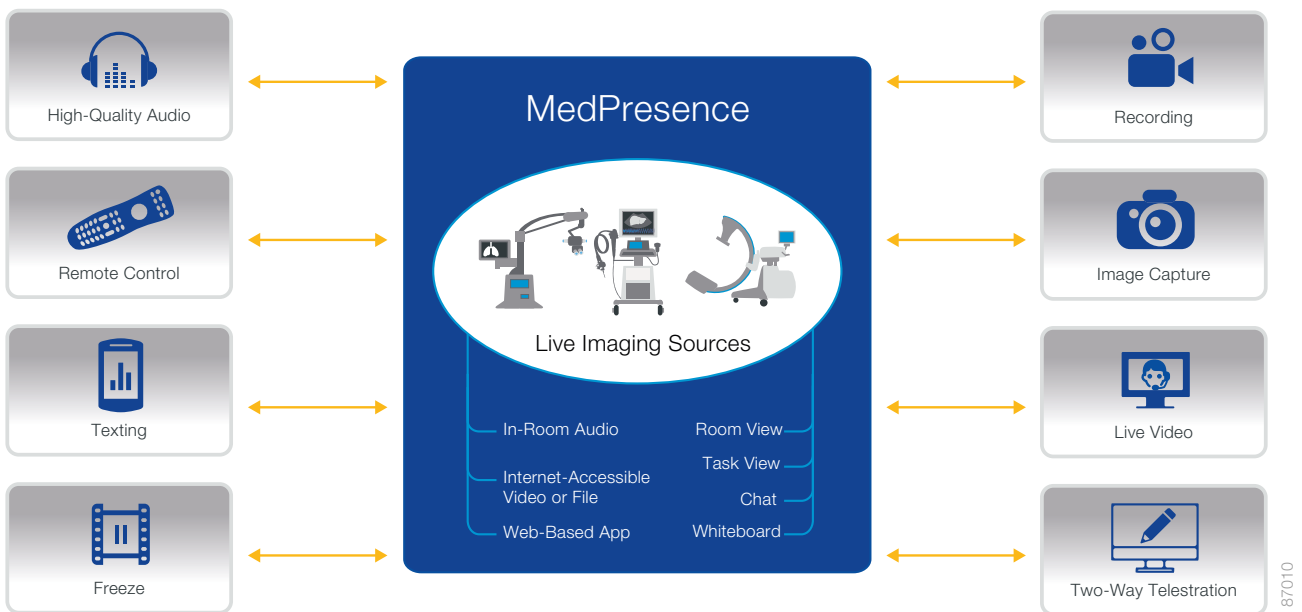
High-Quality Audio

Remote Control

Texting

Freeze

MedPresence

Live Imaging Sources

In-Room Audio

Internet-Accessible Video or File

Web-Based App

Room View

Task View

Chat

Whiteboard

Recording

Image Capture

Live Video

Two-Way Telestration

87010